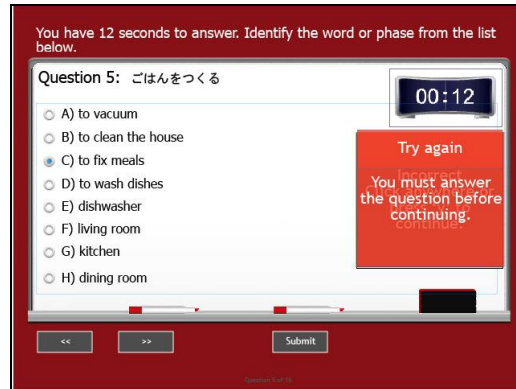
You have 12 seconds to answer. Identify the word or phase from the list below.

Question 5: ごはんをつくる

00:12

A) to vacuum
B) to clean the house
C) to fix meals
D) to wash dishes
E) dishwasher
F) living room
G) kitchen
H) dining room

Try again

You must answer the question before continuing.

<<

>>

Submit

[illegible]